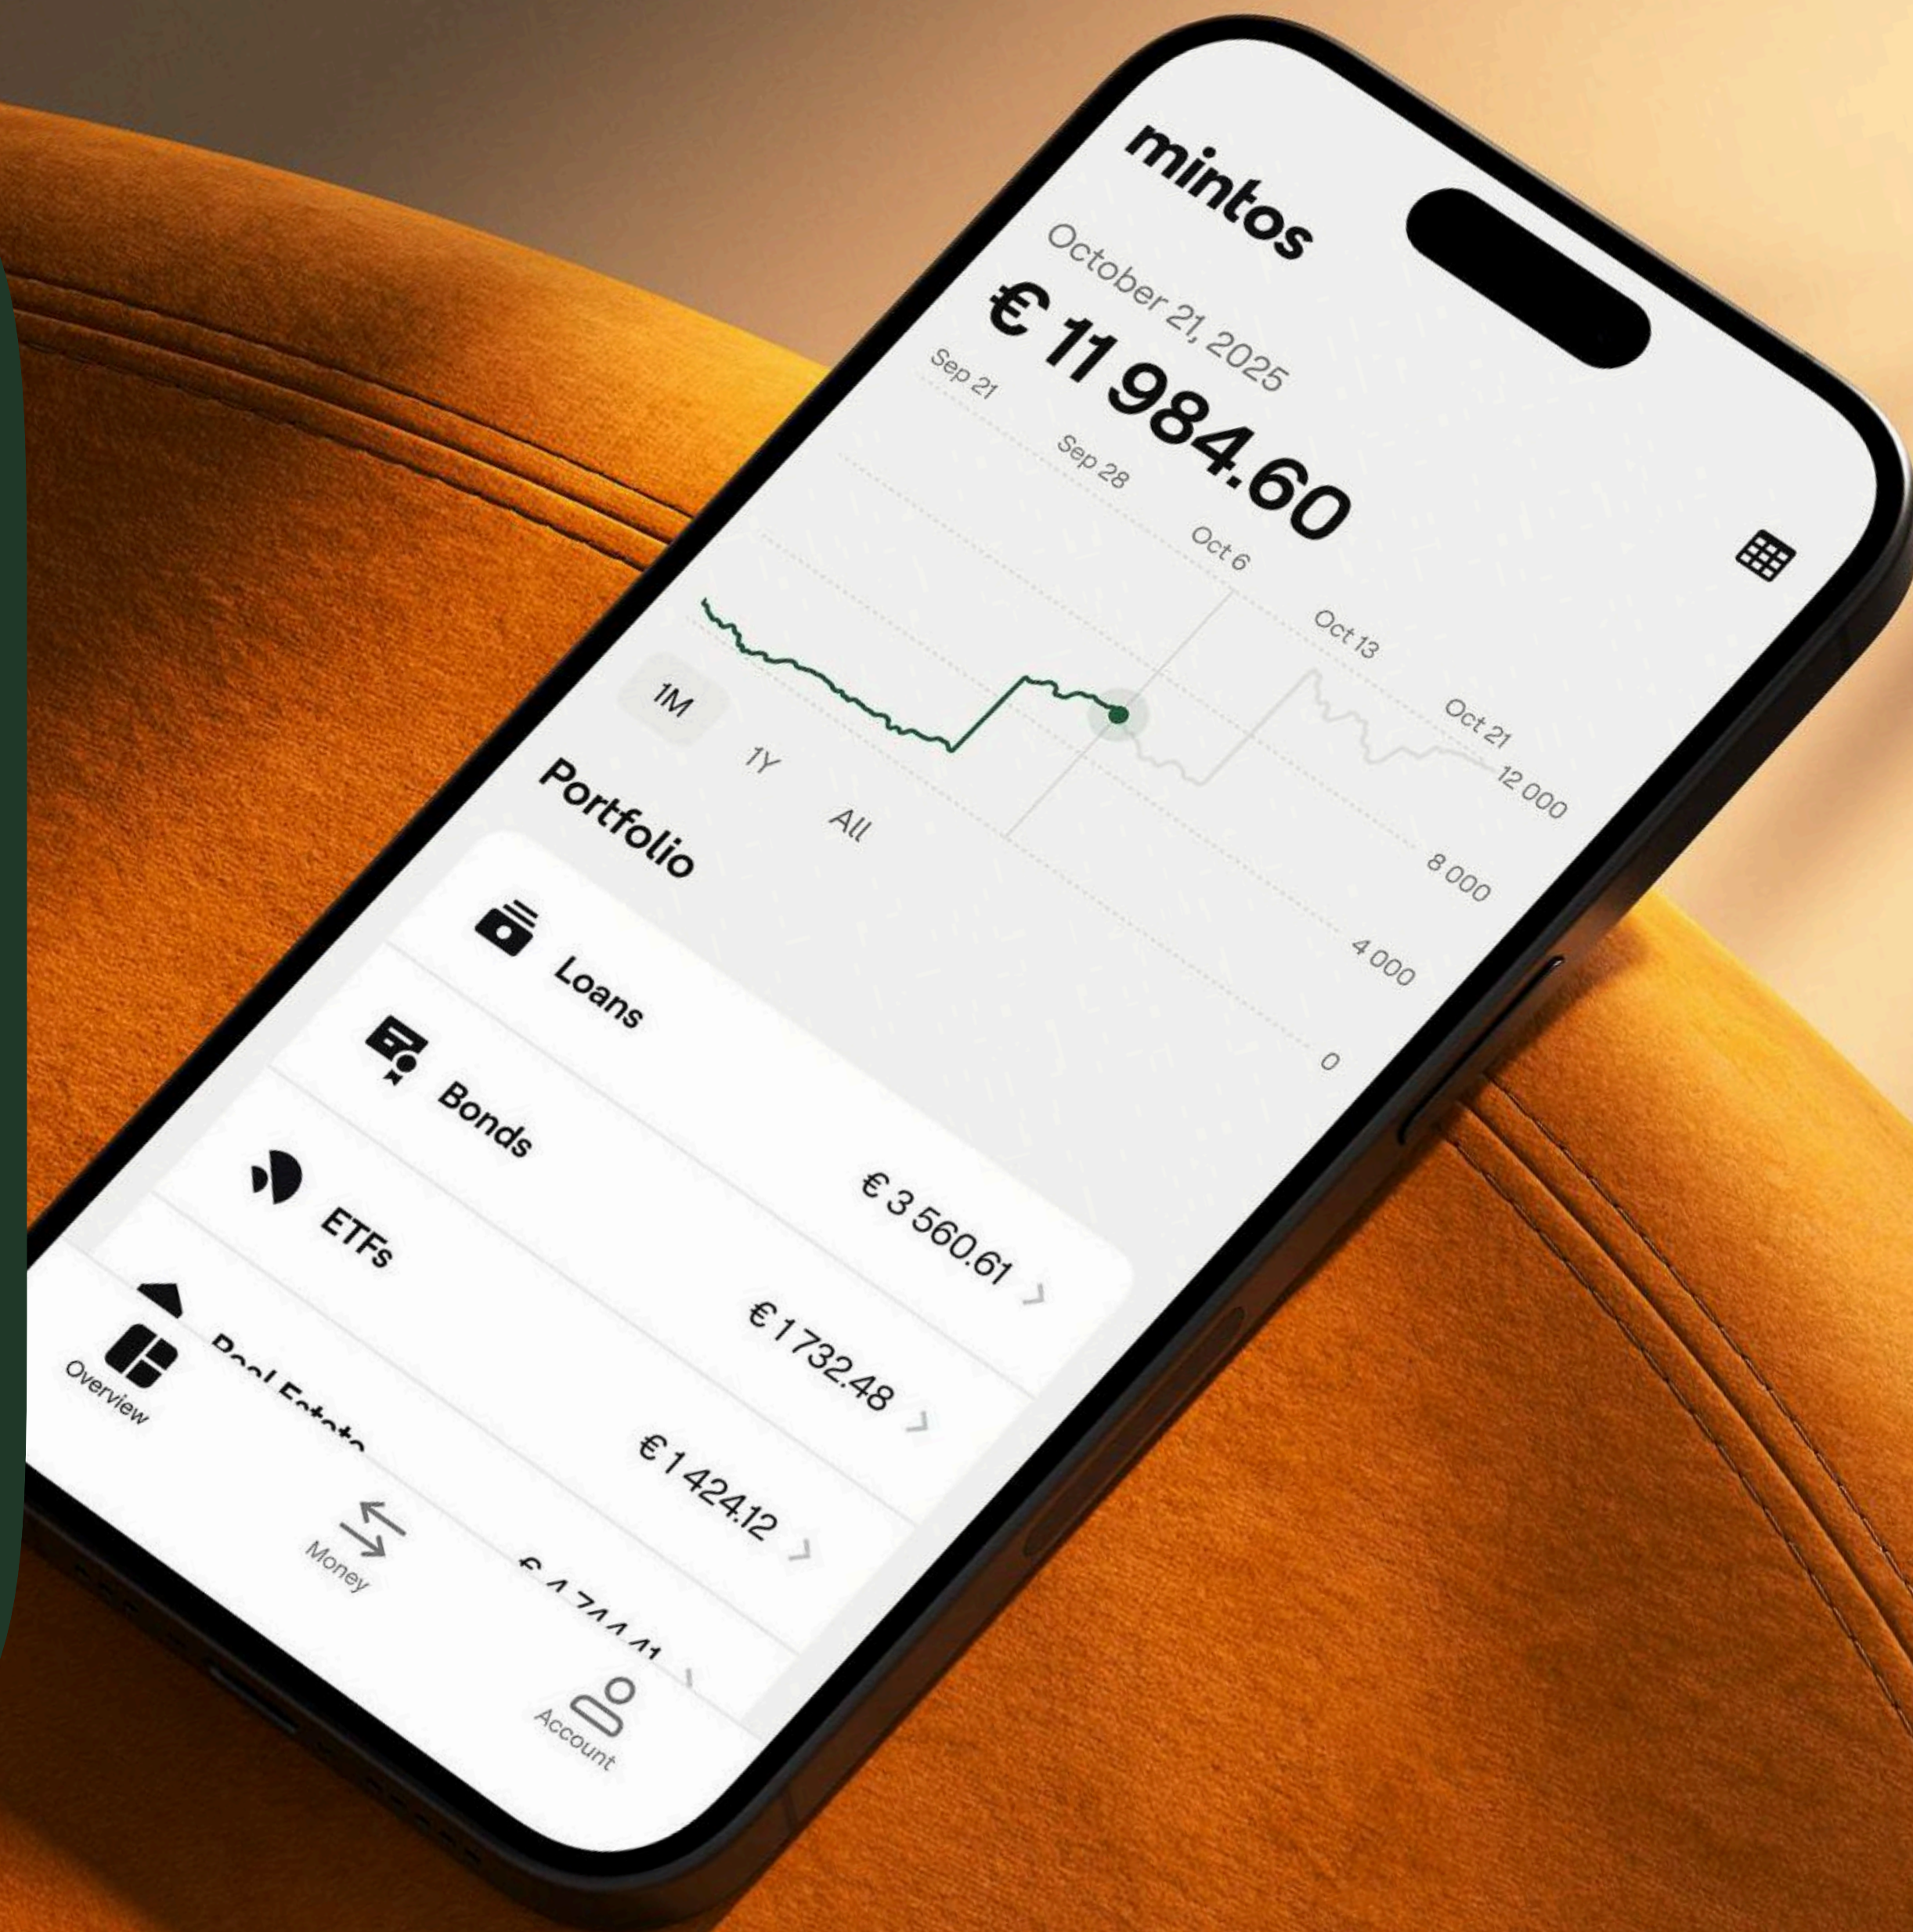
mintos

October 21, 2025

€ 11 984.60

Sep 21
Sep 28
Oct 6
Oct 13
Oct 21

12 000
8 000
4 000
0

1M
1Y
All

Portfolio

Loans €3 560.61
Bonds €1 732.48
ETFs €1 424.12
Real Estate €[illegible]

Overview
Money
Account